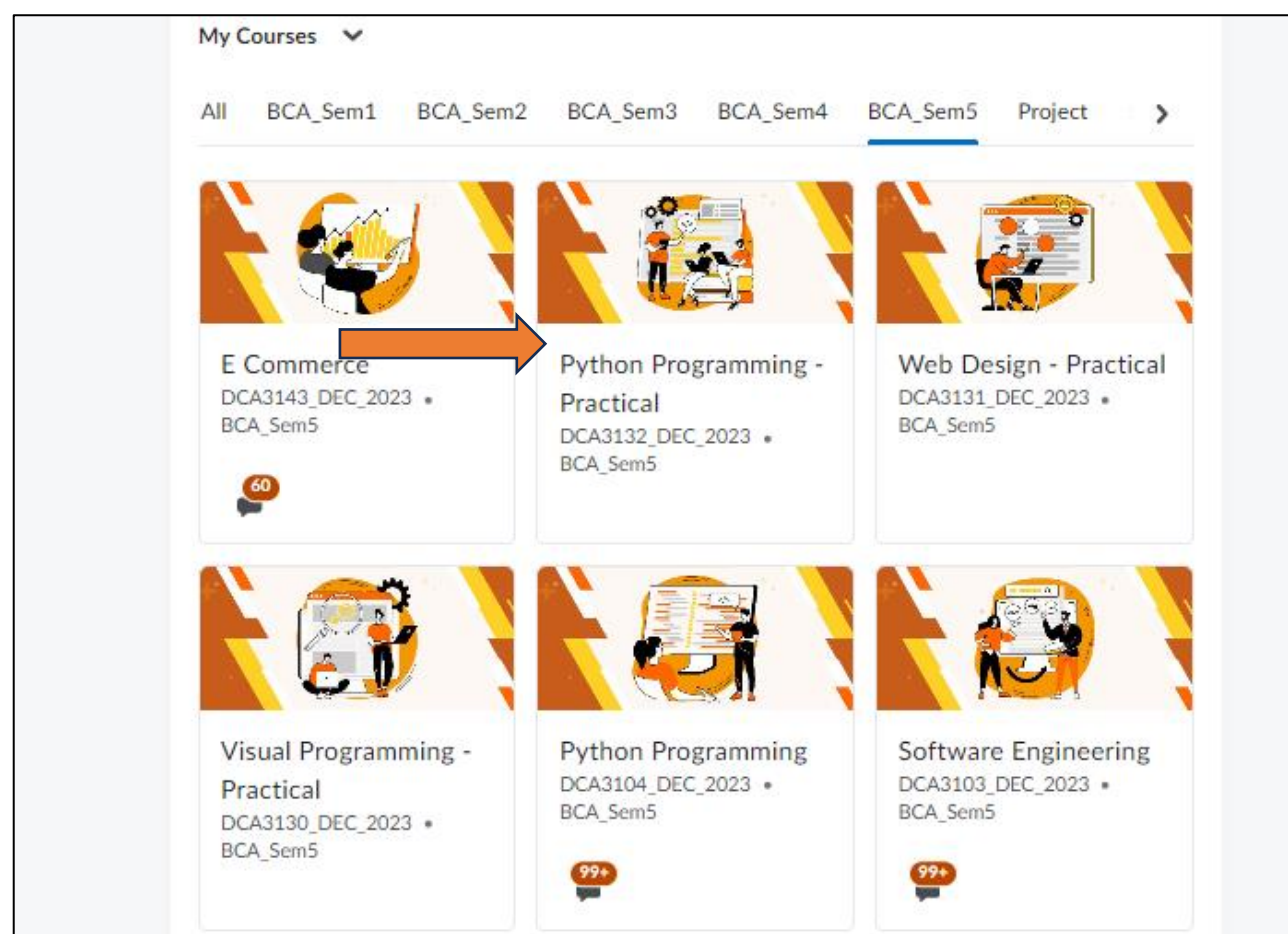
My Courses

All BCA_Sem1 BCA_Sem2 BCA_Sem3 BCA_Sem4 BCA_Sem5 Project

E Commerce
DCA3143_DEC_2023 • BCA_Sem5
60

Python Programming - Practical
DCA3132_DEC_2023 • BCA_Sem5

Web Design - Practical
DCA3131_DEC_2023 • BCA_Sem5

Visual Programming - Practical
DCA3130_DEC_2023 • BCA_Sem5

Python Programming
DCA3104_DEC_2023 • BCA_Sem5
99+

Software Engineering
DCA3103_DEC_2023 • BCA_Sem5
99+